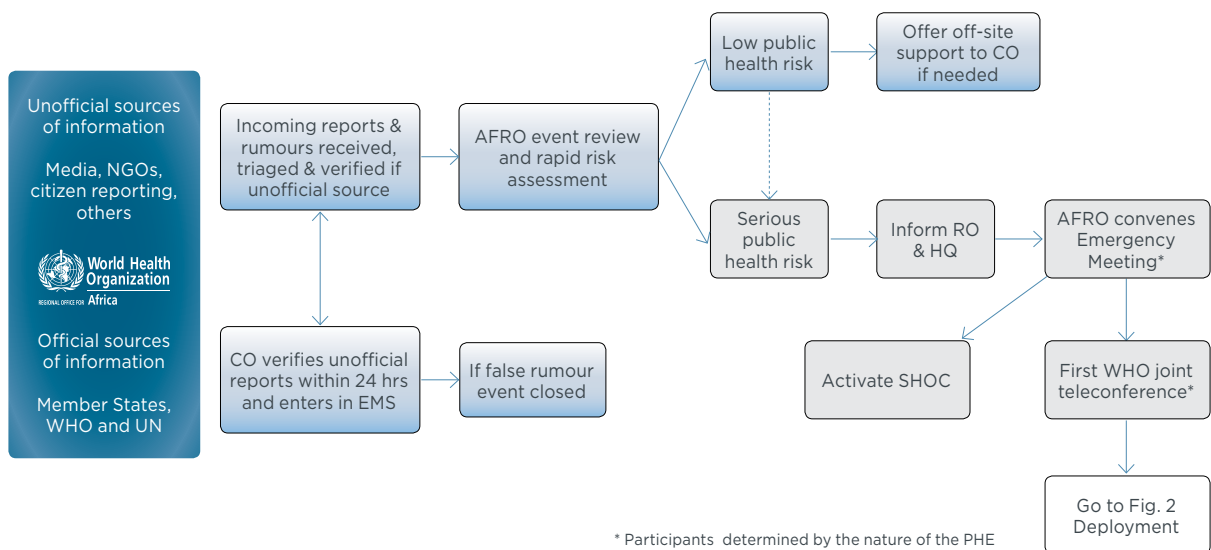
Unofficial sources of information

Media, NGOs, citizen reporting, others

World Health Organization
REGIONAL OFFICE FOR Africa

Official sources of information

Member States, WHO and UN

Incoming reports & rumours received, triaged & verified if unofficial source

CO verifies unofficial reports within 24 hrs and enters in EMS

If false rumour event closed

AFRO event review and rapid risk assessment

Low public health risk

Offer off-site support to CO if needed

Serious public health risk

Inform RO & HQ

AFRO convenes Emergency Meeting*

Activate SHOC

First WHO joint teleconference*

Go to Fig. 2 Deployment

* Participants determined by the nature of the PHE